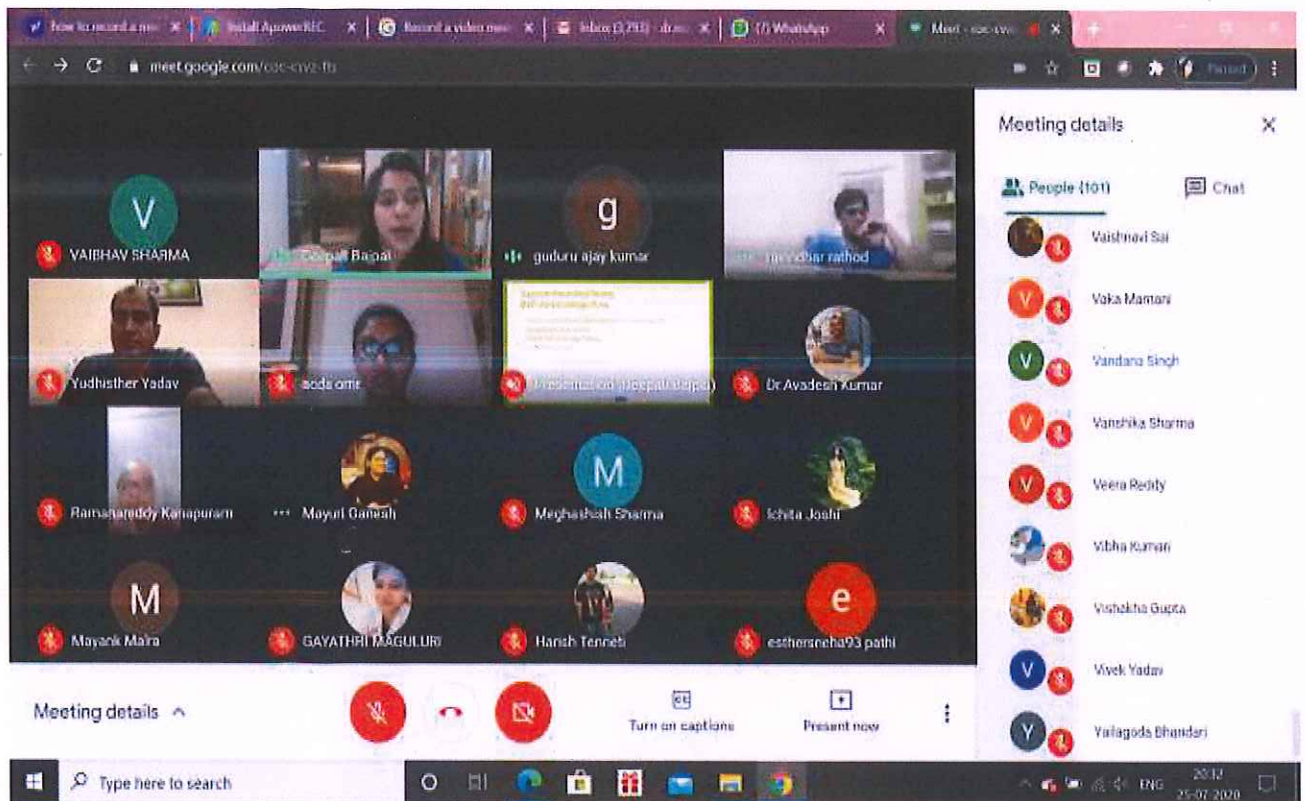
how to record a me | Install ApowerREC | Record a video me | Inbox (3,793) | (1) WhatsApp | Meet - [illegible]

meet.google.com/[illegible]

Paused

Meeting details

People (101)

Chat

V

VAIBHAV SHARMA

Deepali Bajpai

g

guduru ajay kumar

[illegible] rathod

Yudhisther Yadav

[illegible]

Presentation (Deepali Bajpai)

Dr Avadesh Kumar

Ramanareddy Kanapuram

Mayuri Ganesh

M

Meghashiah Sharma

Ichita Joshi

M

Mayank Malra

GAYATHRI MAGULURI

Harish Tenneti

e

esthersneha93 pathi

Vaishnavi Sai

V

Vaka Mamani

V

Vandana Singh

V

Vanshika Sharma

V

Veera Reddy

Vibha Kumari

Vishakha Gupta

V

Vivek Yadav

Y

Yallagoda Bhandari

Meeting details

Turn on captions

Present now

Type here to search

ENG

20:32
25-07-2020